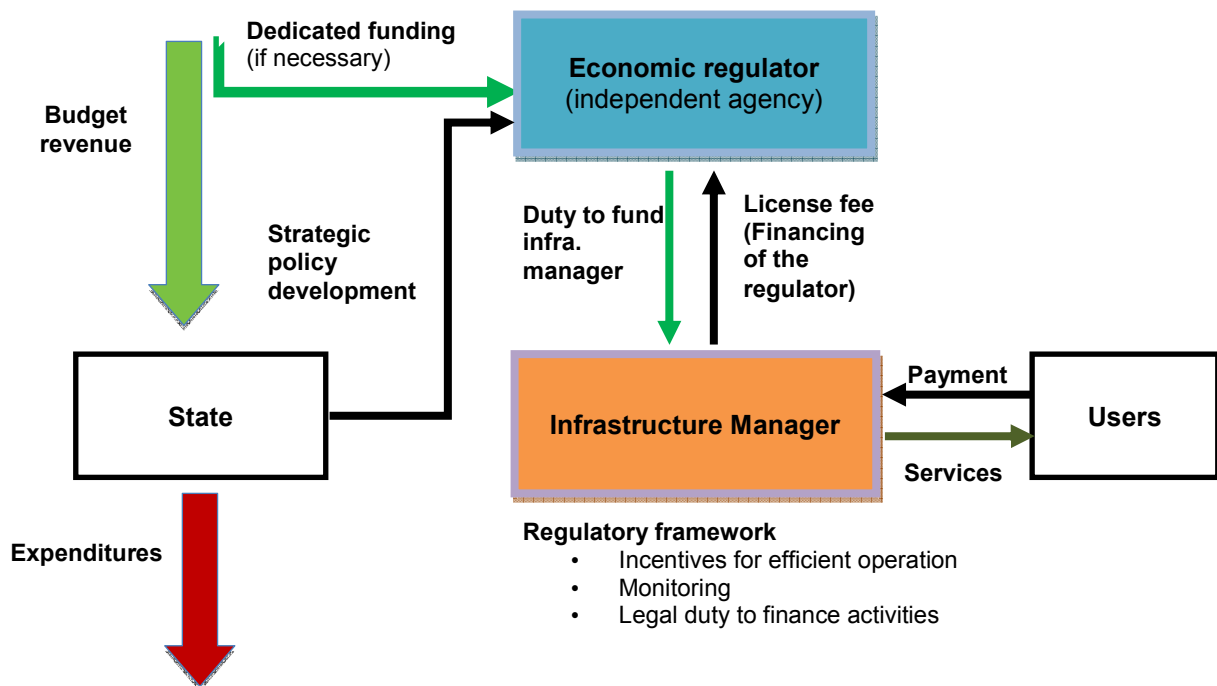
Dedicated funding
(if necessary)

Economic regulator
(independent agency)

Budget revenue

Strategic policy development

Duty to fund infra. manager

License fee (Financing of the regulator)

State

Payment

Infrastructure Manager

Users

Services

Expenditures

Regulatory framework
• Incentives for efficient operation
• Monitoring
• Legal duty to finance activities